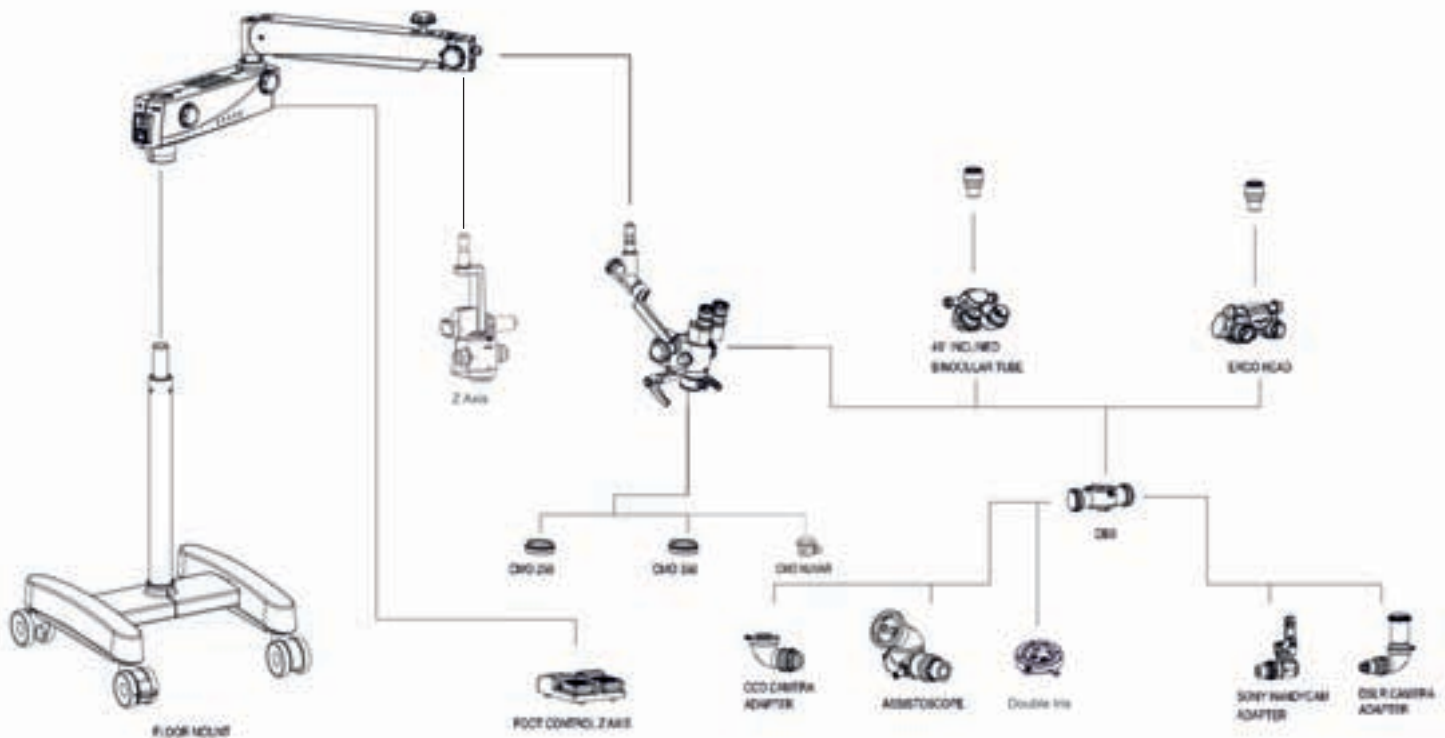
Z Axis

45° INCLINED BINOCULAR TUBE

ERGO HEAD

DBS

OMO 250

OMO 300

OMO N.VAR

FLOOR MOUNT

FOOT CONTROL Z AXIS

CCD CAMERA ADAPTER

ASSISTOSCOPE

Double Iris

SONY HANDYCAM ADAPTER

DSLR CAMERA ADAPTER